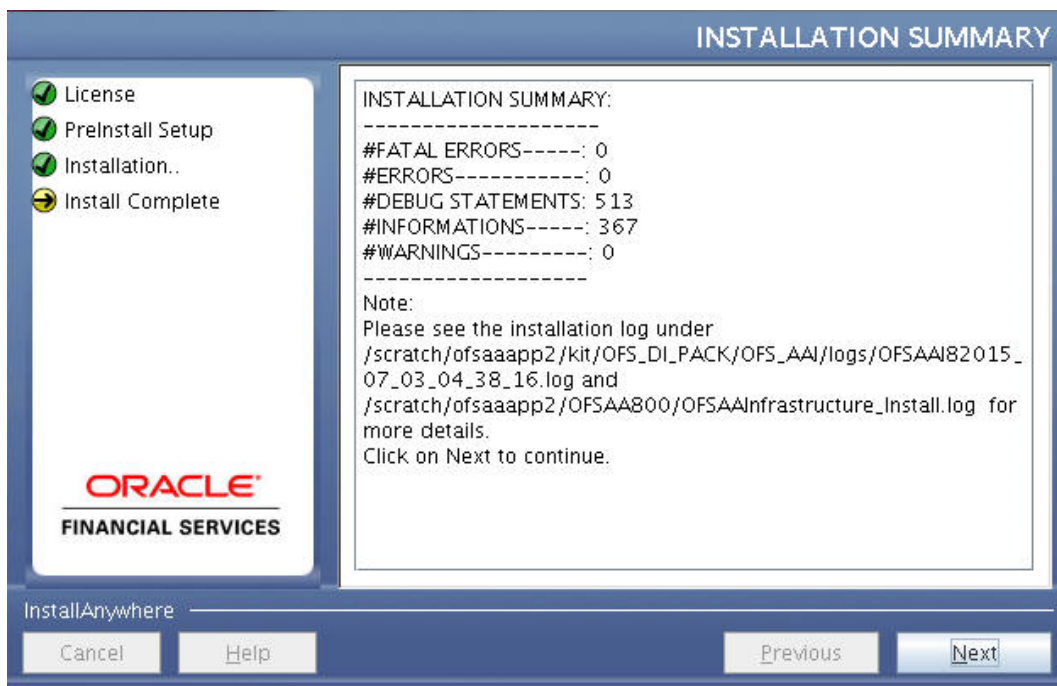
INSTALLATION SUMMARY

License
PreInstall Setup
Installation..
Install Complete

ORACLE
FINANCIAL SERVICES

INSTALLATION SUMMARY:
--------------------
#FATAL ERRORS-----: 0
#ERRORS-----------: 0
#DEBUG STATEMENTS: 513
#INFORMATIONS-----: 367
#WARNINGS---------: 0
--------------------
Note:
Please see the installation log under /scratch/ofsaaapp2/kit/OFS_DI_PACK/OFS_AAI/logs/OFSAAI82015_07_03_04_38_16.log and /scratch/ofsaaapp2/OFSAA800/OFSAAInfrastructure_Install.log for more details.
Click on Next to continue.

InstallAnywhere

Cancel
Help
Previous
Next